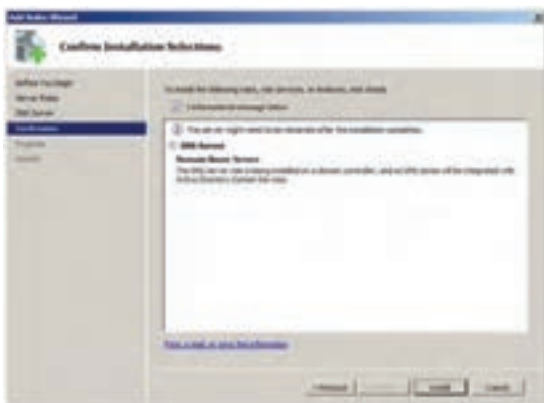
Add Roles Wizard

Confirm Installation Selections

Before You Begin
Server Roles
DNS Server
Confirmation
Progress
Results

To install the following roles, role services, or features, click Install.

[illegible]

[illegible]

DNS Server

Remote Basic Server

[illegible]

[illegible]

< Previous
Next >
Install
Cancel